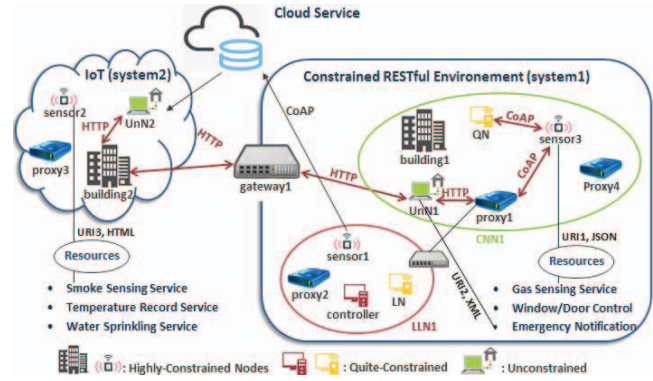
Cloud Service

IoT (system2)

sensor2

UnN2

HTTP

proxy3

building2

HTTP

Constrained RESTful Environement (system1)

CoAP

QN

CoAP

sensor3

building1

CoAP

Proxy4

gateway1

HTTP

UnN1

HTTP

proxy1

CNN1

URI3, HTML

Resources

sensor1

URI2, XML

URI1, JSON

Resources

proxy2

controller

LN

LLN1

• Smoke Sensing Service

• Temperature Record Service

• Water Sprinkling Service

• Gas Sensing Service

• Window/Door Control

• Emergency Notification

: Highly-Constrained Nodes : Quite-Constrained : Unconstrained